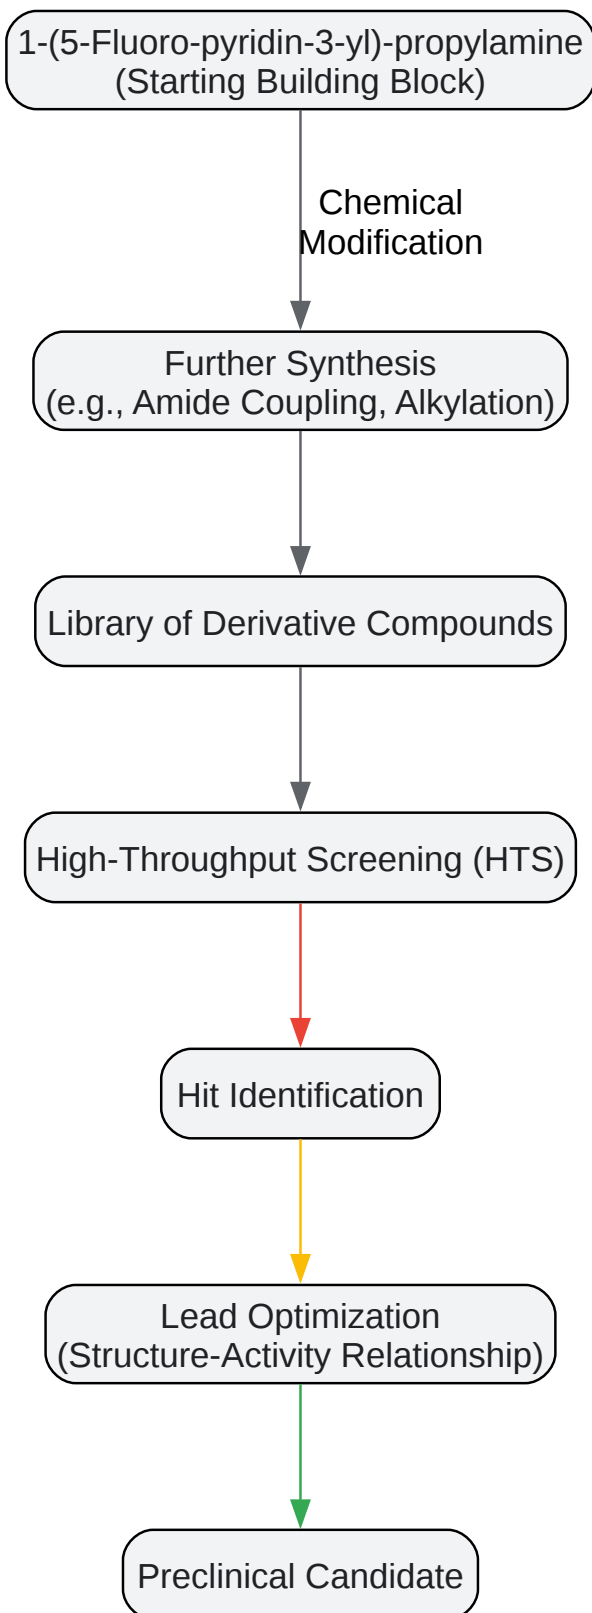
1-(5-Fluoro-pyridin-3-yl)-propylamine
(Starting Building Block)

Chemical
Modification

Further Synthesis
(e.g., Amide Coupling, Alkylation)

Library of Derivative Compounds

High-Throughput Screening (HTS)

Hit Identification

Lead Optimization
(Structure-Activity Relationship)

Preclinical Candidate